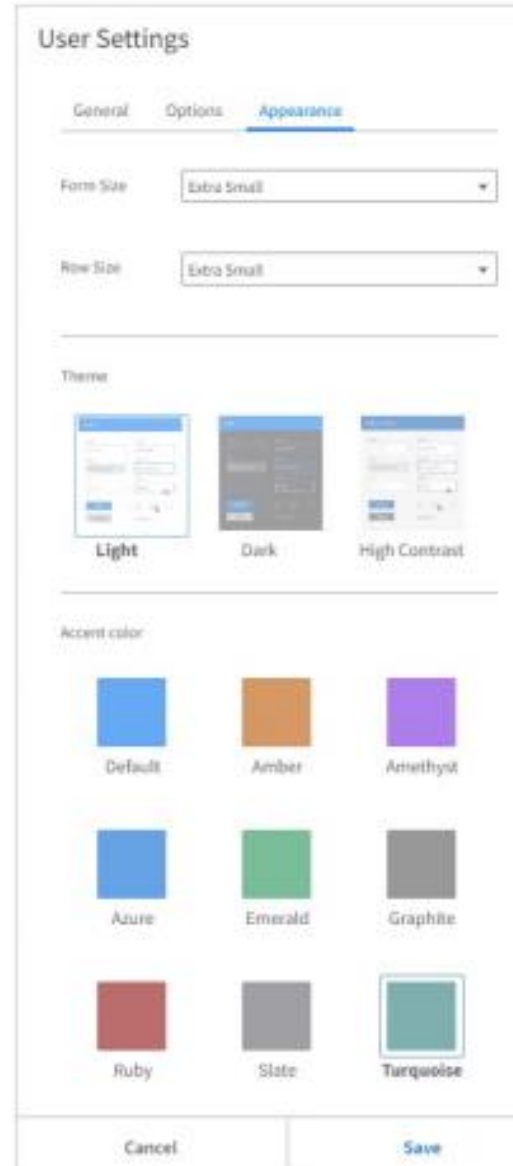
User Settings

General Options Appearance

Form Size Extra Small

Row Size Extra Small

Theme

Light Dark High Contrast

Accent color

Default Amber Amethyst

Azure Emerald Graphite

Ruby Slate Turquoise

Cancel Save